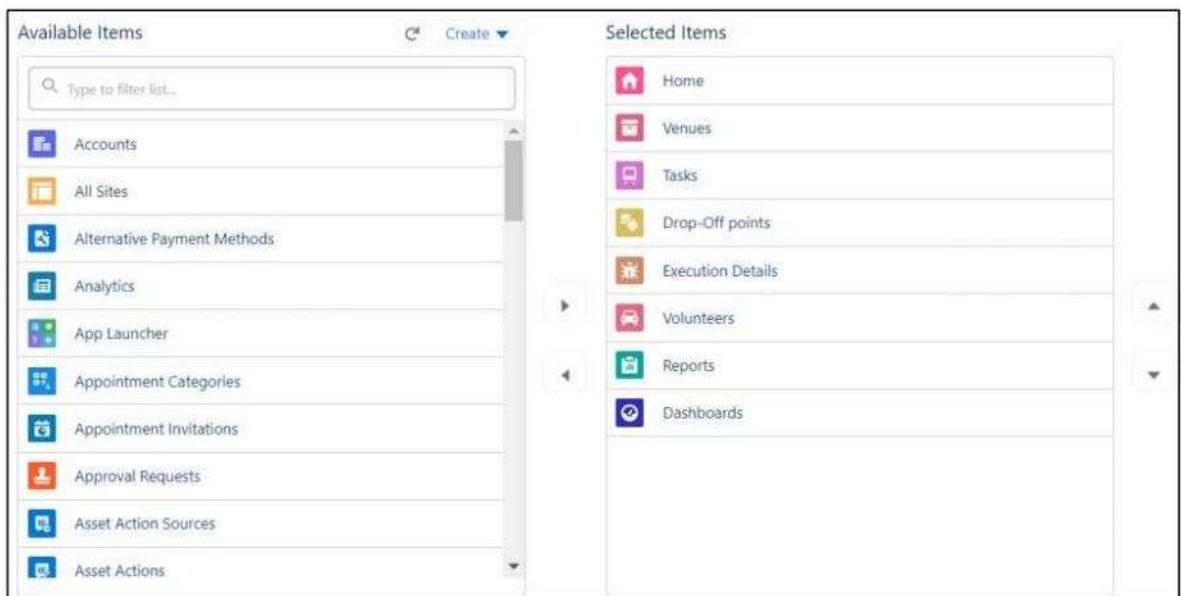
Available Items

Create

Type to filter list...

Accounts

All Sites

Alternative Payment Methods

Analytics

App Launcher

Appointment Categories

Appointment Invitations

Approval Requests

Asset Action Sources

Asset Actions

Selected Items

Home

Venues

Tasks

Drop-Off points

Execution Details

Volunteers

Reports

Dashboards